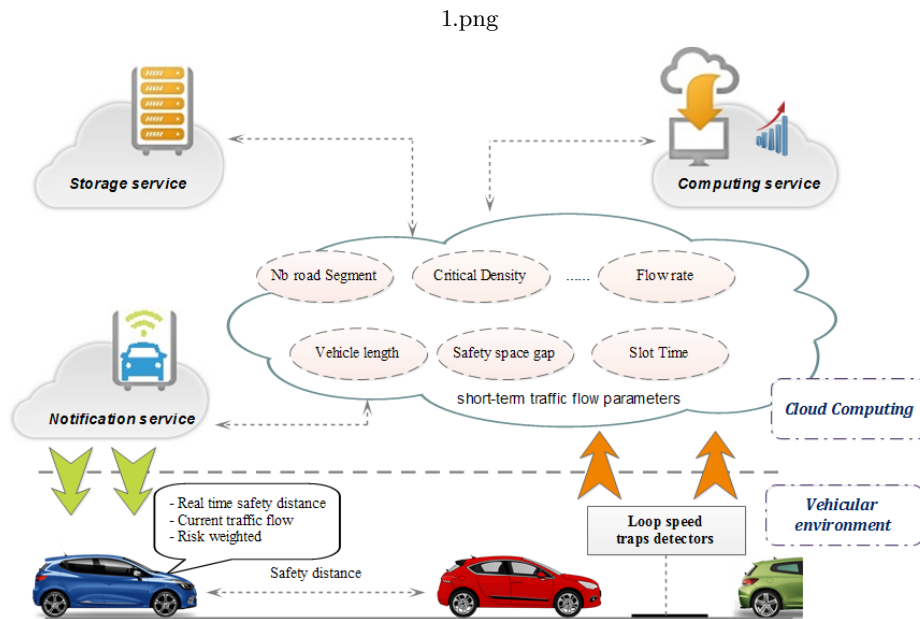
1.png

Storage service

Computing service

Nb road Segment

Critical Density

......

Flow rate

Vehicle length

Safety space gap

Slot Time

short-term traffic flow parameters

Notification service

Cloud Computing

Vehicular environment

- Real time safety distance
- Current traffic flow
- Risk weighted

Loop speed traps detectors

Safety distance